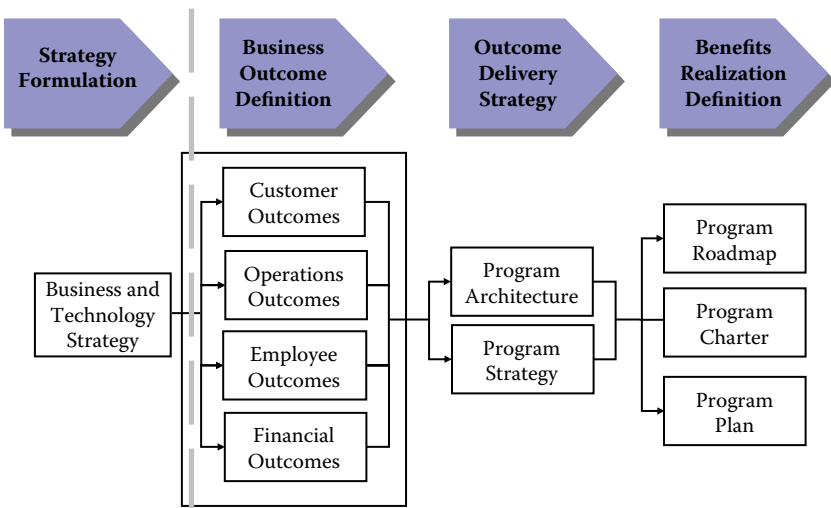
Strategy Formulation

Business Outcome Definition

Outcome Delivery Strategy

Benefits Realization Definition

Business and Technology Strategy

Customer Outcomes

Operations Outcomes

Employee Outcomes

Financial Outcomes

Program Architecture

Program Strategy

Program Roadmap

Program Charter

Program Plan